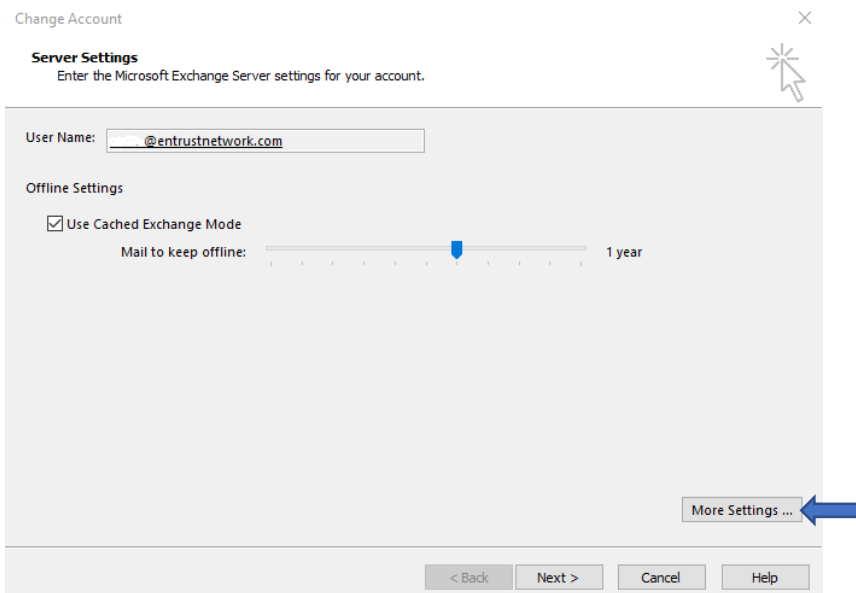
Change Account

Server Settings
Enter the Microsoft Exchange Server settings for your account.

User Name: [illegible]@entrustnetwork.com

Offline Settings

Use Cached Exchange Mode

Mail to keep offline: 1 year

More Settings ...

< Back Next > Cancel Help